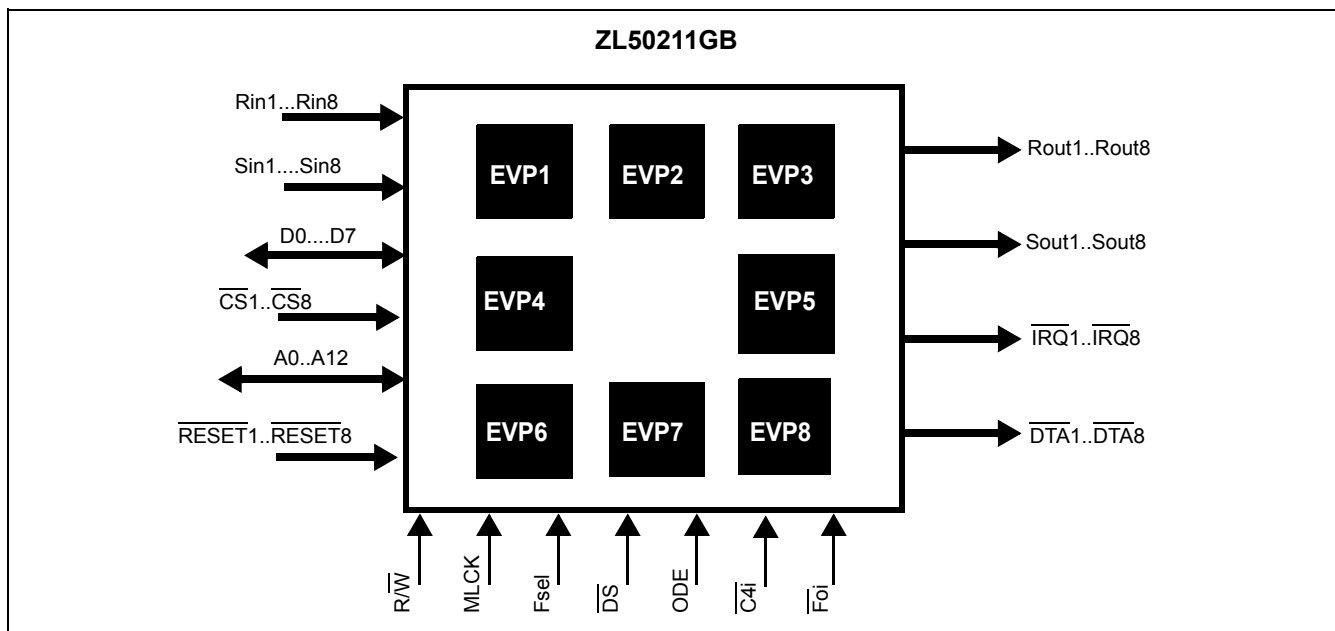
ZL50211GB

Rin1...Rin8

Sin1....Sin8

D0....D7

$\overline{CS}$1..$\overline{CS}$8

A0..A12

$\overline{RESET}$1..$\overline{RESET}$8

EVP1

EVP2

EVP3

EVP4

EVP5

EVP6

EVP7

EVP8

Rout1..Rout8

Sout1..Sout8

$\overline{IRQ}$1..$\overline{IRQ}$8

$\overline{DTA}$1..$\overline{DTA}$8

R/$\overline{W}$

MLCK

Fsel

$\overline{DS}$

ODE

$\overline{C4i}$

$\overline{Foi}$